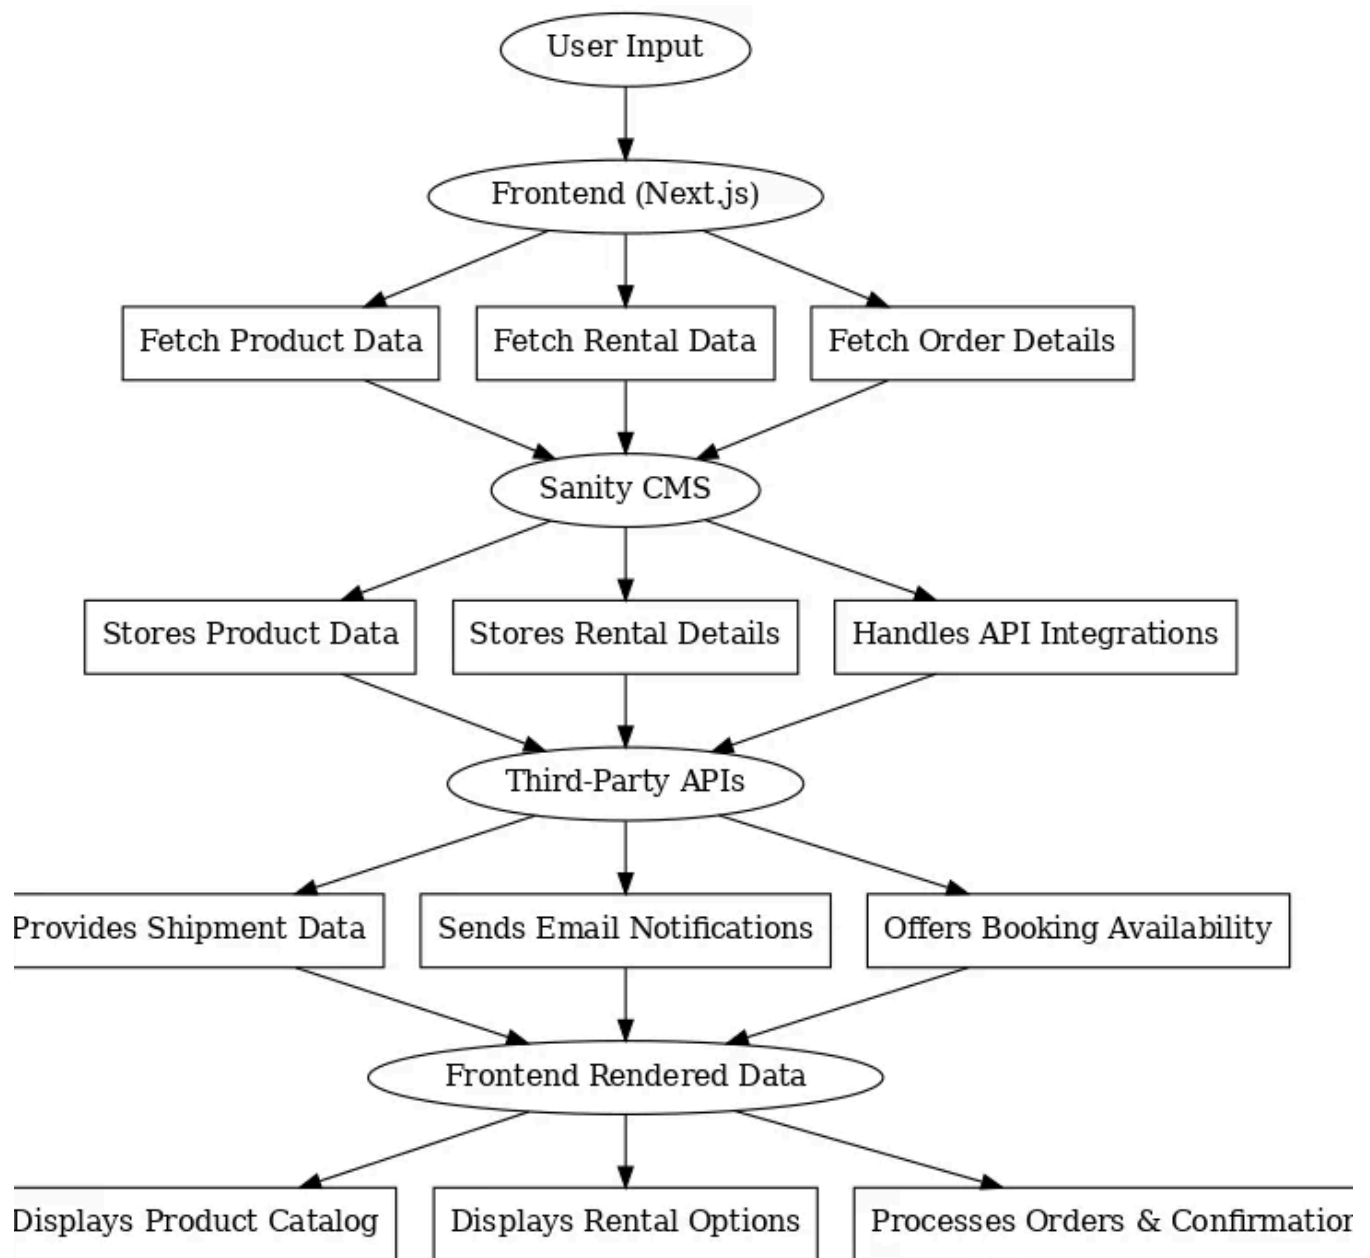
User Input

Frontend (Next.js)

Fetch Product Data

Fetch Rental Data

Fetch Order Details

Sanity CMS

Stores Product Data

Stores Rental Details

Handles API Integrations

Third-Party APIs

Provides Shipment Data

Sends Email Notifications

Offers Booking Availability

Frontend Rendered Data

Displays Product Catalog

Displays Rental Options

Processes Orders & Confirmatior